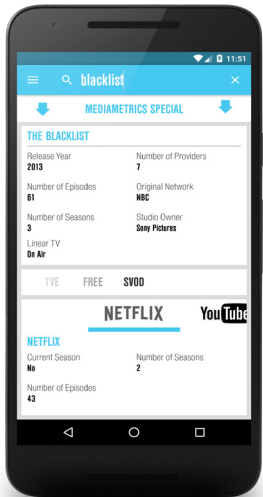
11:51

blacklist

MEDIAMETRICS SPECIAL

THE BLACKLIST

Release Year
2013

Number of Providers
7

Number of Episodes
61

Original Network
NBC

Number of Seasons
3

Studio Owner
Sony Pictures

Linear TV
On Air

TVE FREE SVOD

NETFLIX

YouTube

NETFLIX

Current Season
No

Number of Seasons
2

Number of Episodes
43